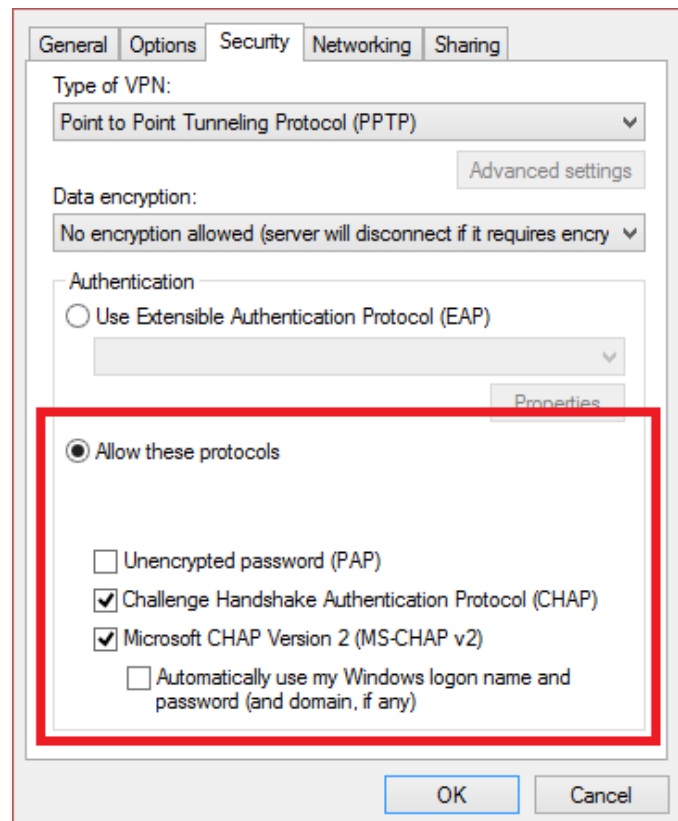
General | Options | Security | Networking | Sharing

Type of VPN:

Point to Point Tunneling Protocol (PPTP)

Advanced settings

Data encryption:

No encryption allowed (server will disconnect if it requires encry

Authentication

Use Extensible Authentication Protocol (EAP)

Properties

Allow these protocols

Unencrypted password (PAP)

Challenge Handshake Authentication Protocol (CHAP)

Microsoft CHAP Version 2 (MS-CHAP v2)

Automatically use my Windows logon name and password (and domain, if any)

OK

Cancel